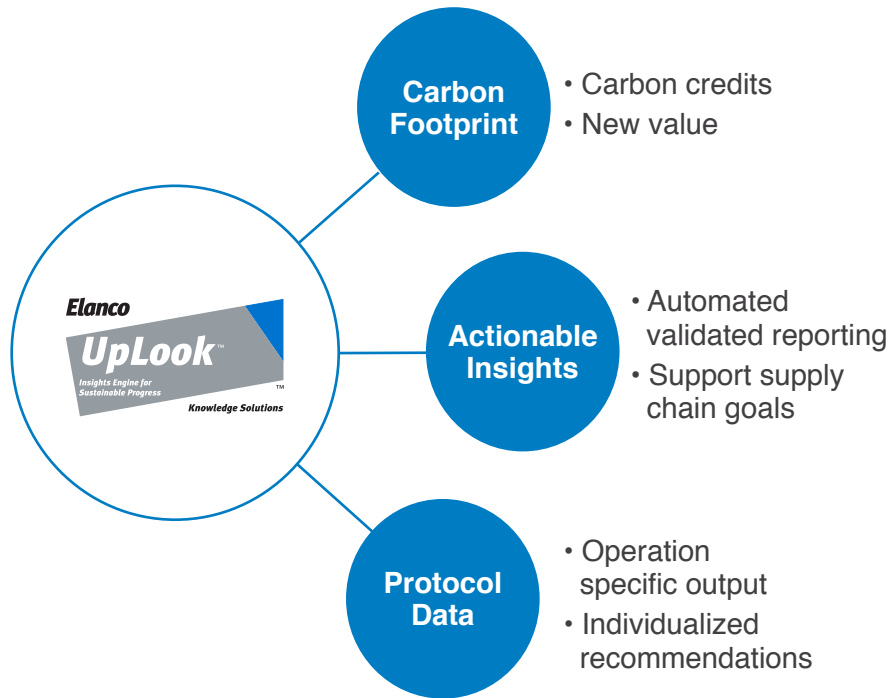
Elanco

UpLook™

Insights Engine for Sustainable Progress

™

Knowledge Solutions

Carbon Footprint

• Carbon credits
• New value

Actionable Insights

• Automated validated reporting
• Support supply chain goals

Protocol Data

• Operation specific output
• Individualized recommendations